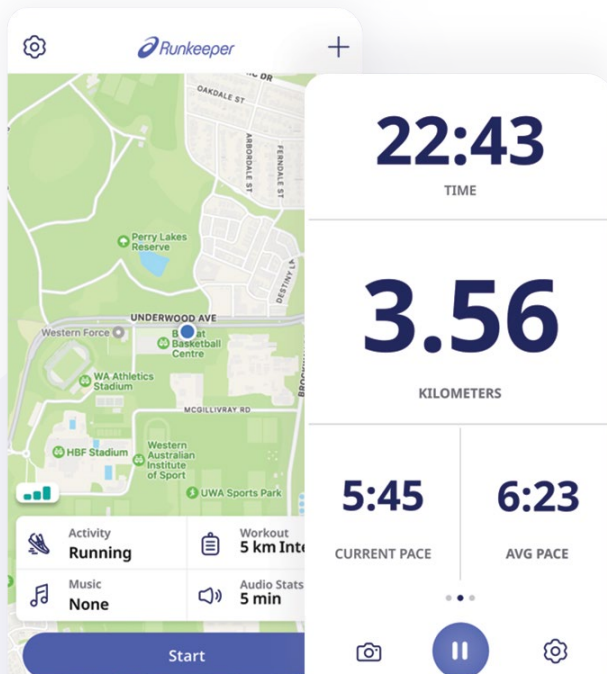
Runkeeper

OAKDALE ST
ARBORDALE ST
FERNDALE ST
DESTINY LA
Perry Lakes Reserve
UNDERWOOD AVE
Western Force
B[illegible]at Basketball Centre
WA Athletics Stadium
MCGILLIVRAY RD
HBF Stadium
Western Australian Institute of Sport
UWA Sports Park
BROOKMAN

Activity
Running
Workout
5 km Inte
Music
None
Audio Stats
5 min

Start

22:43
TIME

3.56
KILOMETERS

5:45
CURRENT PACE

6:23
AVG PACE